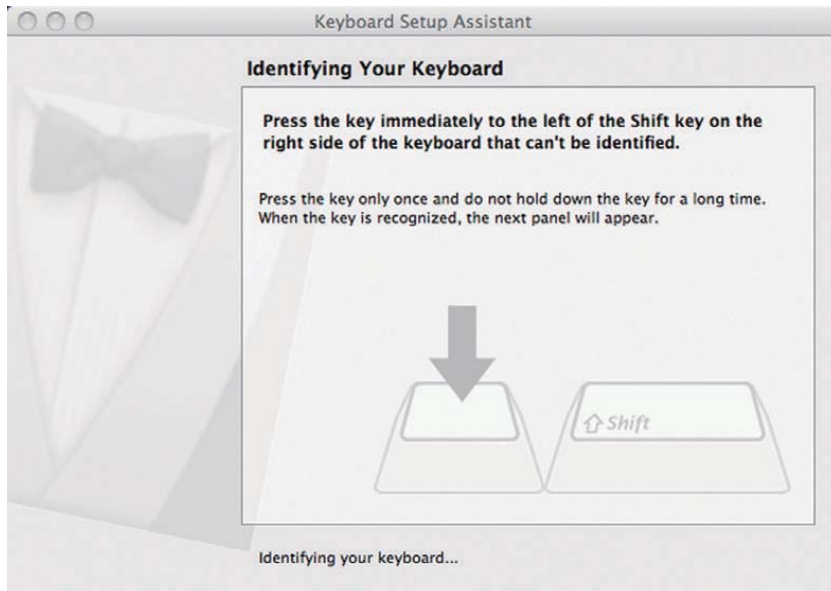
Keyboard Setup Assistant

Identifying Your Keyboard

Press the key immediately to the left of the Shift key on the right side of the keyboard that can't be identified.

Press the key only once and do not hold down the key for a long time. When the key is recognized, the next panel will appear.

⇧Shift

Identifying your keyboard...